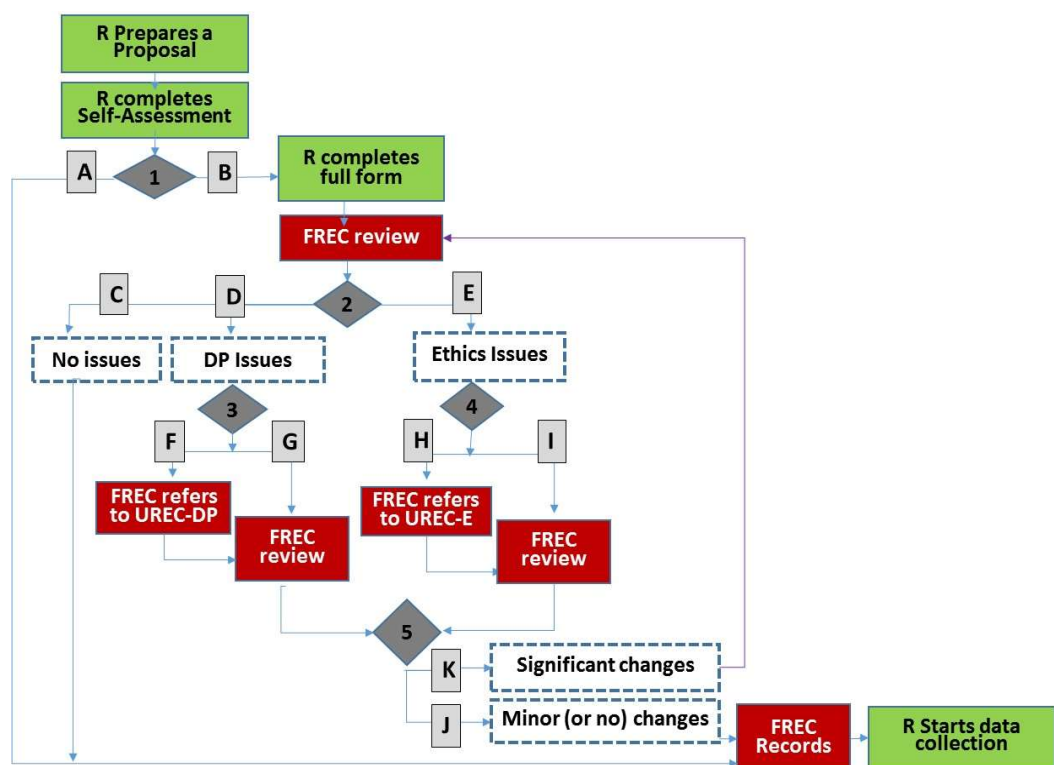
R Prepares a Proposal

R completes Self-Assessment

A

1

B

R completes full form

FREC review

C

D

2

E

No issues

DP Issues

Ethics Issues

3

4

F

G

H

I

FREC refers to UREC-DP

FREC review

FREC refers to UREC-E

FREC review

5

K

Significant changes

J

Minor (or no) changes

FREC Records

R Starts data collection